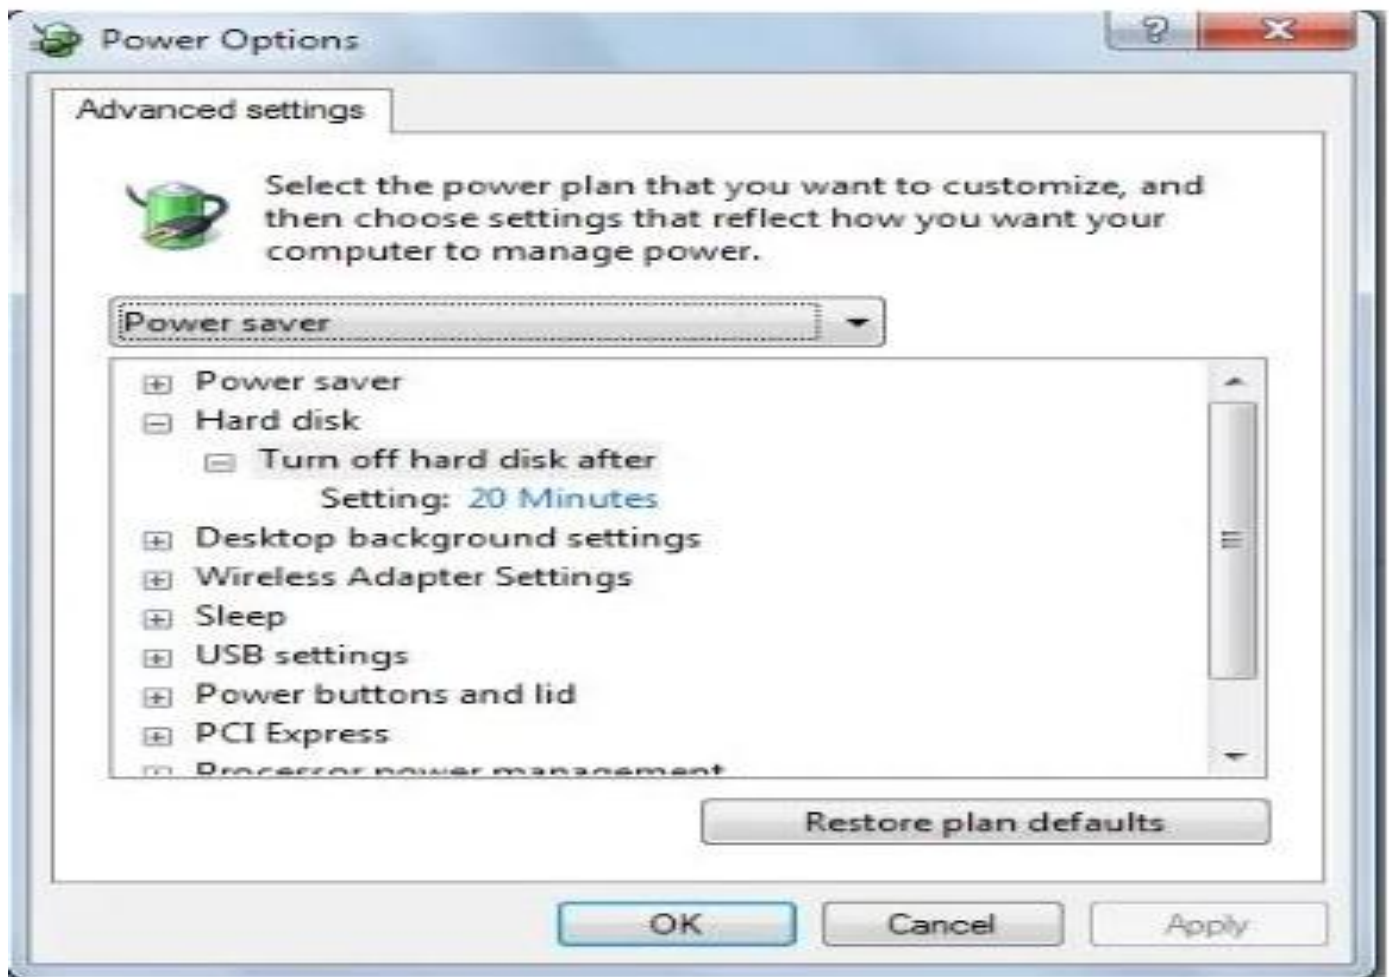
Power Options

?

Advanced settings

Select the power plan that you want to customize, and then choose settings that reflect how you want your computer to manage power.

Power saver

Power saver
Hard disk
Turn off hard disk after
Setting: 20 Minutes
Desktop background settings
Wireless Adapter Settings
Sleep
USB settings
Power buttons and lid
PCI Express
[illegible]

Restore plan defaults

OK
Cancel
Apply